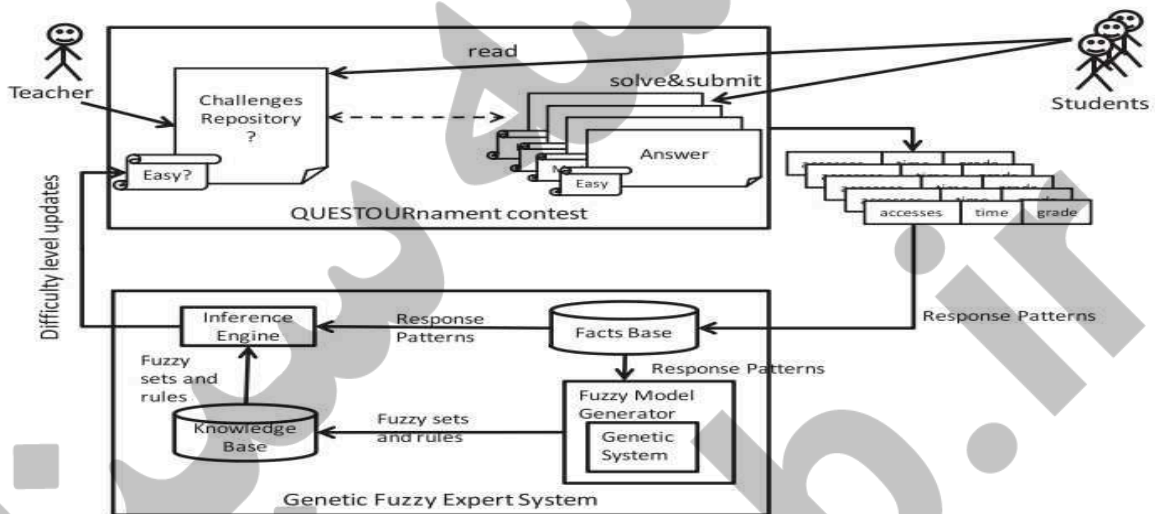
Teacher

read

solve&submit

Students

Challenges Repository ?

Easy?

Answer

Easy

QUESTOURnament contest

accesses | time | grade

Difficulty level updates

Inference Engine

Response Patterns

Facts Base

Response Patterns

Response Patterns

Fuzzy sets and rules

Fuzzy Model Generator

Genetic System

Fuzzy sets and rules

Knowledge Base

Genetic Fuzzy Expert System